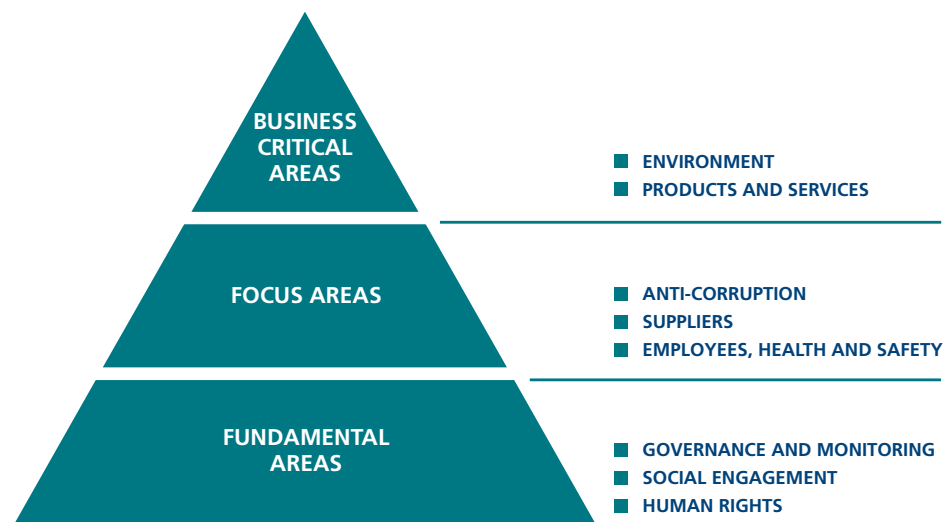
BUSINESS CRITICAL AREAS

ENVIRONMENT
PRODUCTS AND SERVICES

FOCUS AREAS

ANTI-CORRUPTION
SUPPLIERS
EMPLOYEES, HEALTH AND SAFETY

FUNDAMENTAL AREAS

GOVERNANCE AND MONITORING
SOCIAL ENGAGEMENT
HUMAN RIGHTS